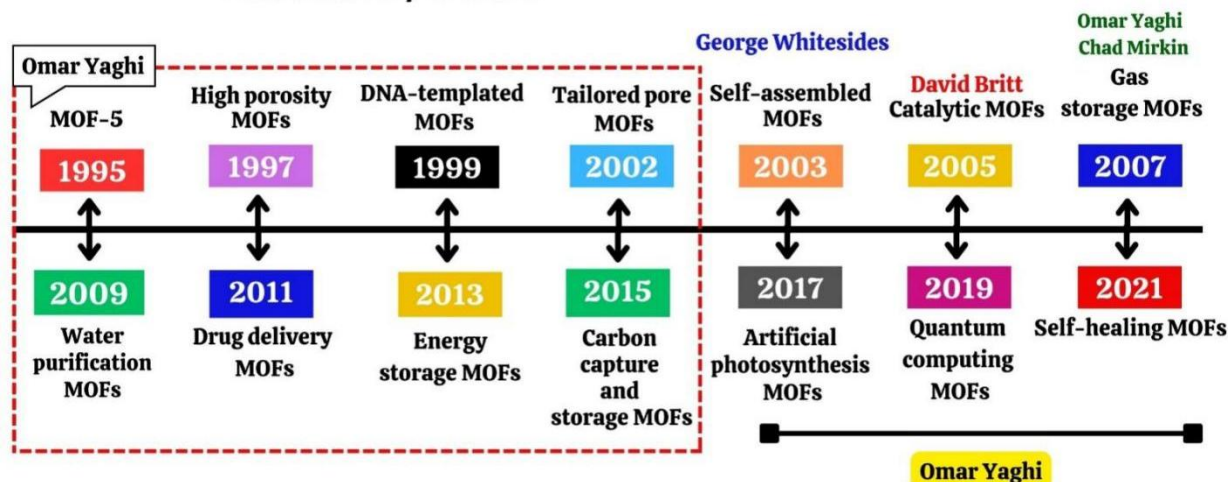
Omar Yaghi
MOF-5
1995

High porosity MOFs
1997

DNA-templated MOFs
1999

Tailored pore MOFs
2002

George Whitesides
Self-assembled MOFs
2003

David Britt
Catalytic MOFs
2005

Omar Yaghi
Chad Mirkin
Gas storage MOFs
2007

2009
Water purification MOFs

2011
Drug delivery MOFs

2013
Energy storage MOFs

2015
Carbon capture and storage MOFs

2017
Artificial photosynthesis MOFs

2019
Quantum computing MOFs

2021
Self-healing MOFs

Omar Yaghi